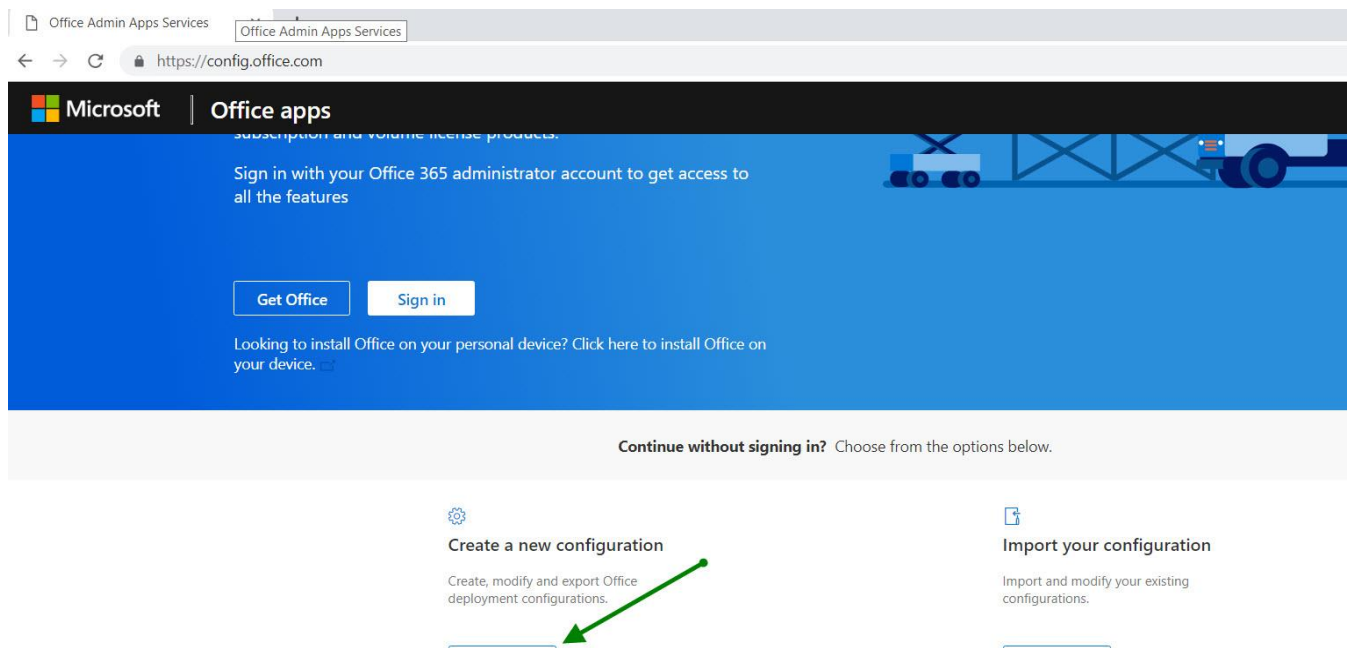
Office Admin Apps Services

Office Admin Apps Services

https://config.office.com

Microsoft | Office apps

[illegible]

Sign in with your Office 365 administrator account to get access to all the features

Get Office

Sign in

Looking to install Office on your personal device? Click here to install Office on your device.

**Continue without signing in?** Choose from the options below.

Create a new configuration

Create, modify and export Office deployment configurations.

Import your configuration

Import and modify your existing configurations.